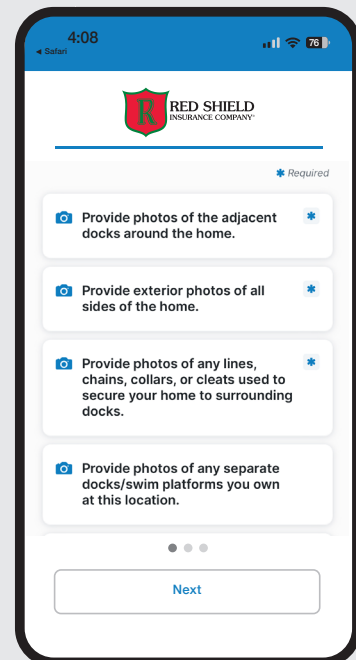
4:08
◂ Safari
76

R
RED SHIELD
INSURANCE COMPANY®

✱ Required

Provide photos of the adjacent docks around the home. ✱

Provide exterior photos of all sides of the home. ✱

Provide photos of any lines, chains, collars, or cleats used to secure your home to surrounding docks. ✱

Provide photos of any separate docks/swim platforms you own at this location.

Next